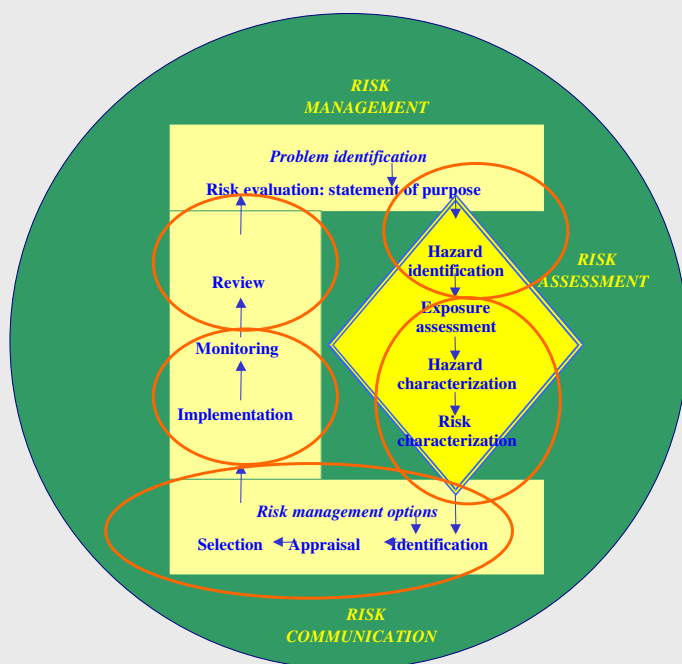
RISK
MANAGEMENT

Problem identification

Risk evaluation: statement of purpose

Review

Monitoring

Implementation

RISK
ASSESSMENT

Hazard identification

Exposure assessment

Hazard characterization

Risk characterization

Risk management options

Selection

Appraisal

Identification

RISK
COMMUNICATION